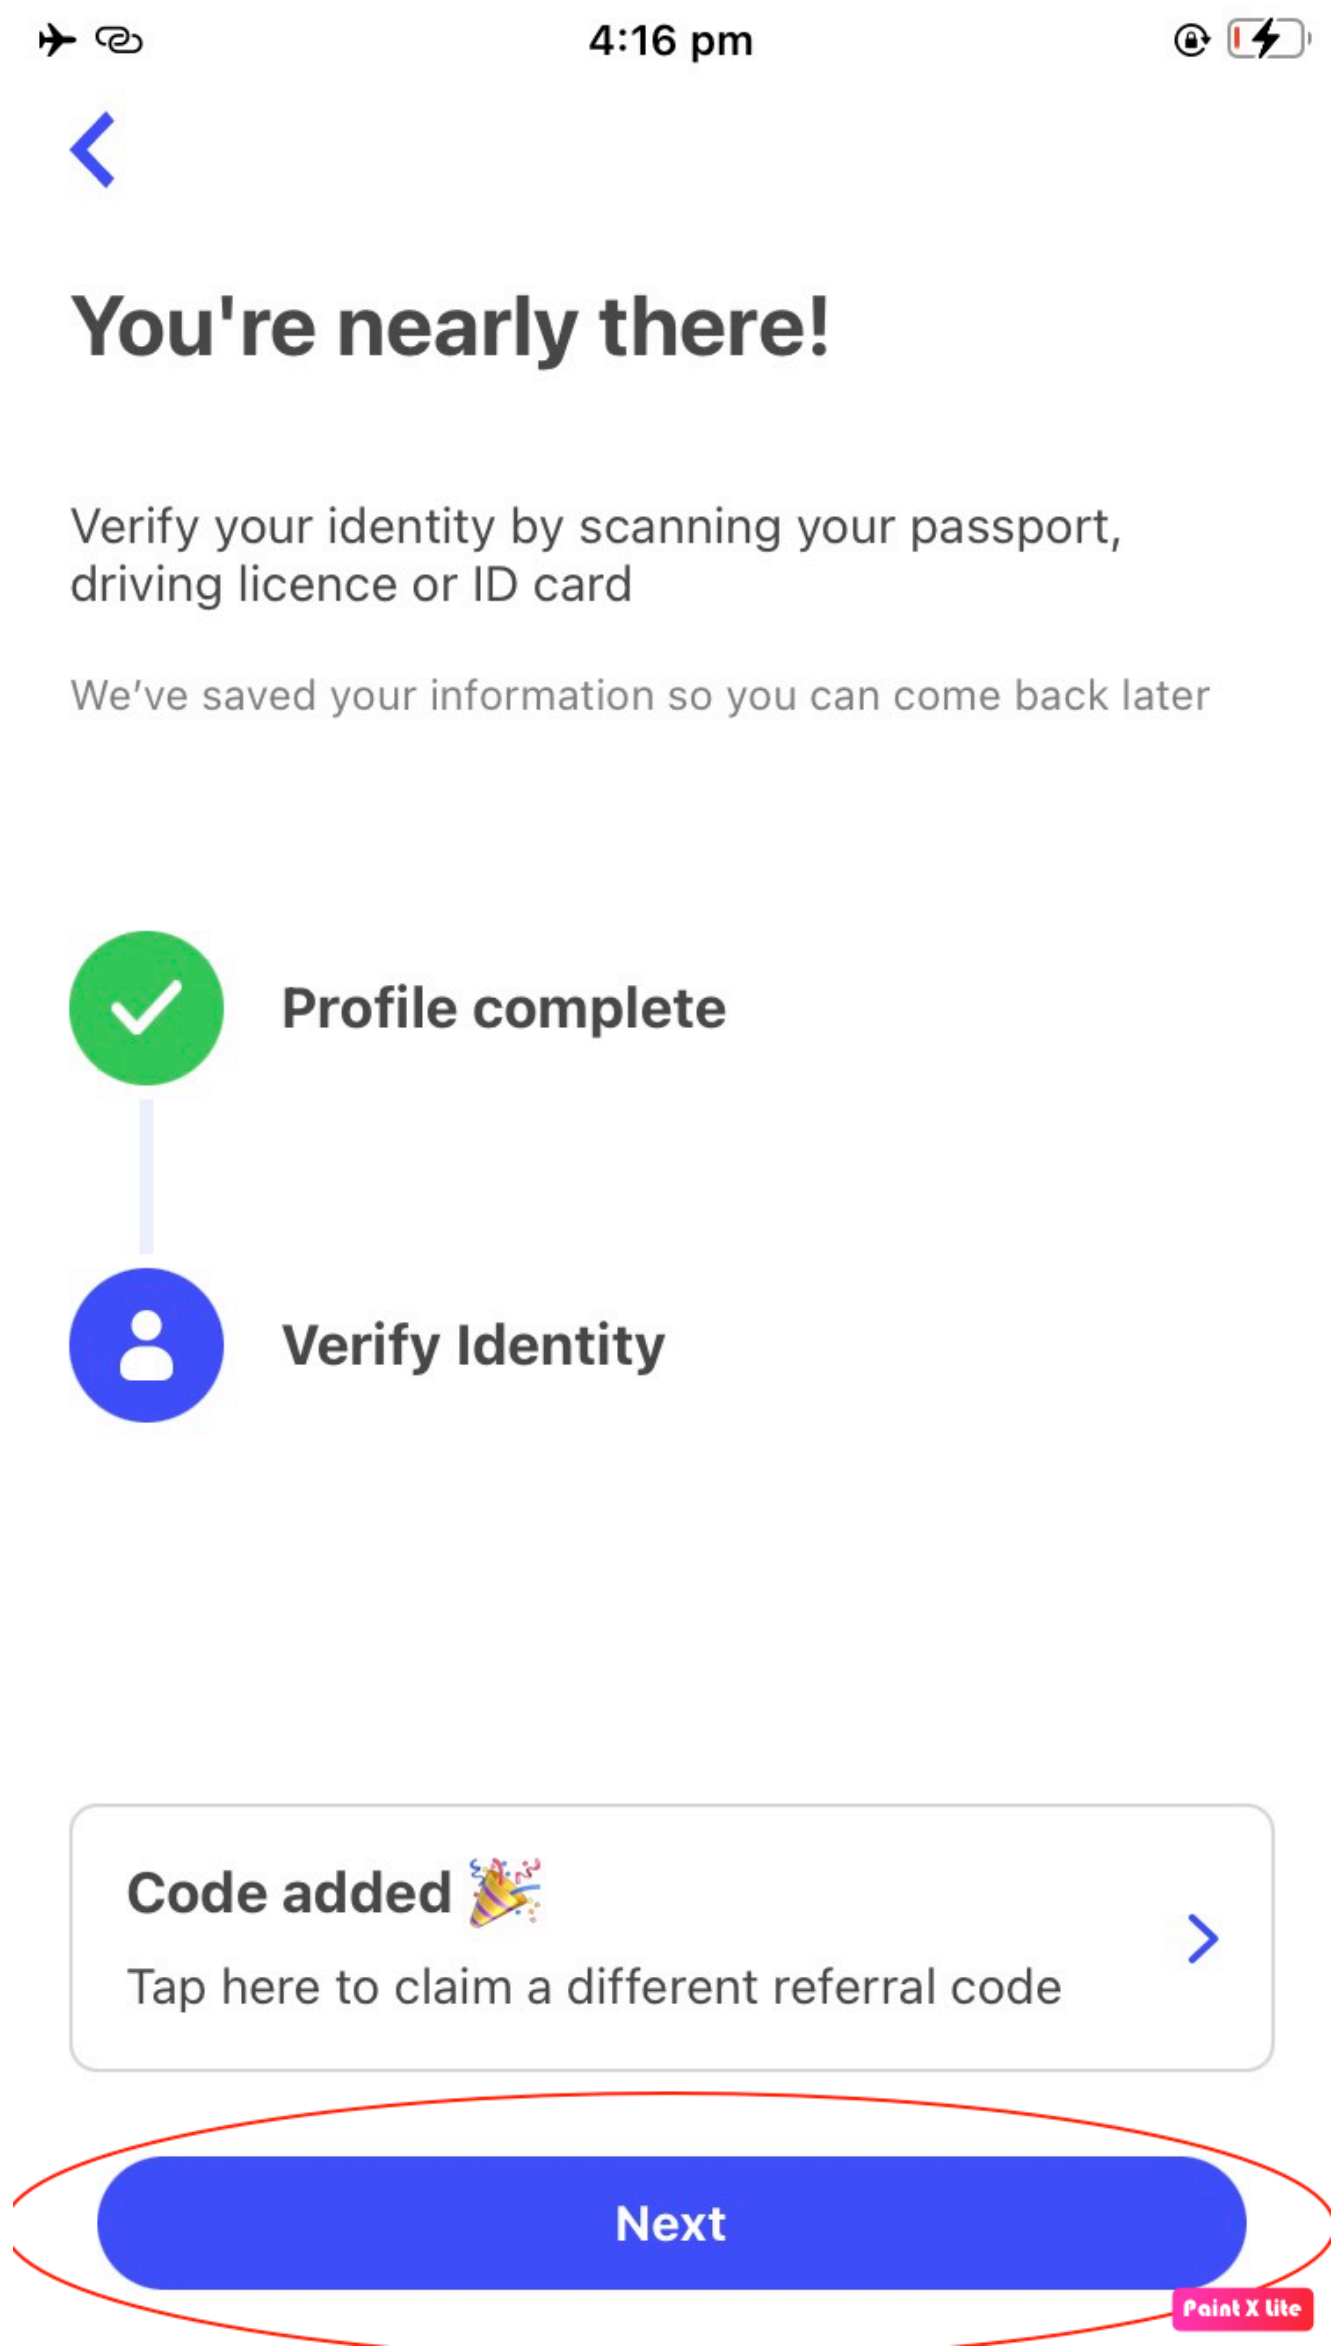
4:16 pm

You're nearly there!

Verify your identity by scanning your passport, driving licence or ID card

We've saved your information so you can come back later

Profile complete

Verify Identity

Code added 🎉

Tap here to claim a different referral code

Next

Paint X lite